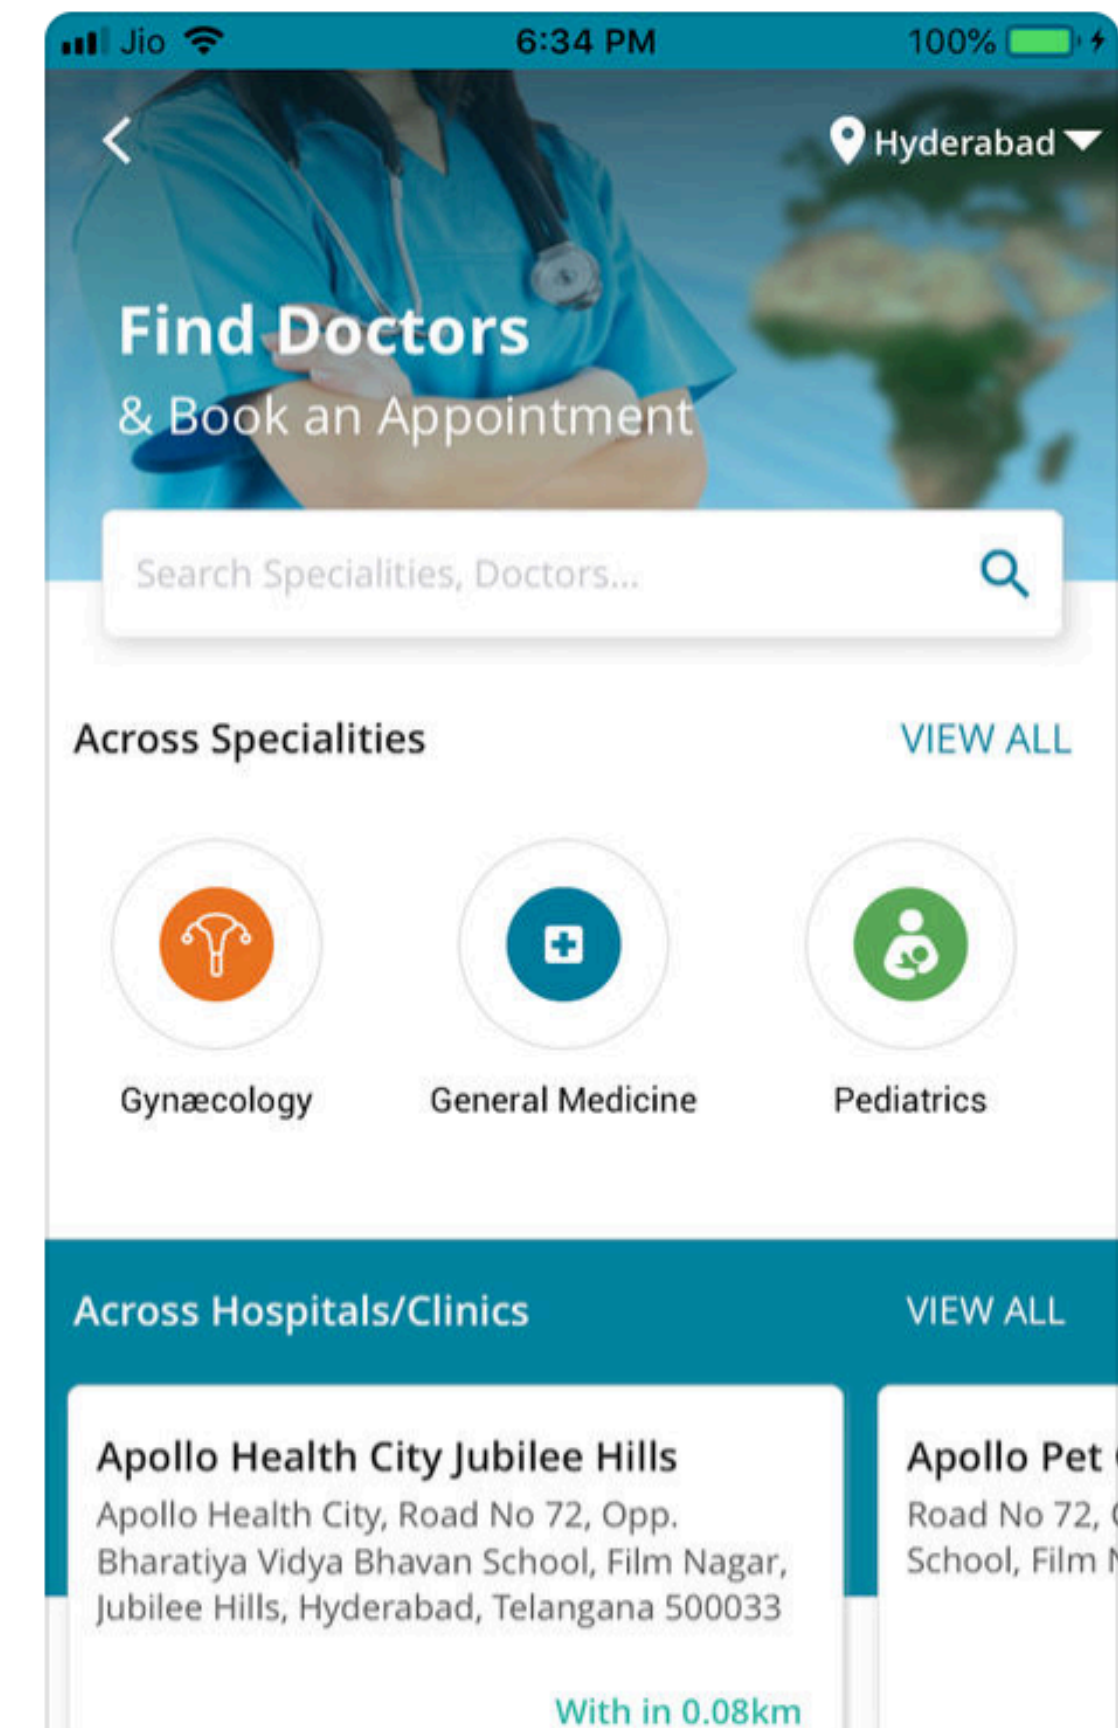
Jio 6:34 PM 100%

Hyderabad

Find Doctors
& Book an Appointment

Search Specialities, Doctors...

Across Specialities VIEW ALL

Gynæcology

General Medicine

Pediatrics

Across Hospitals/Clinics VIEW ALL

Apollo Health City Jubilee Hills
Apollo Health City, Road No 72, Opp. Bharatiya Vidya Bhavan School, Film Nagar, Jubilee Hills, Hyderabad, Telangana 500033

With in 0.08km

Apollo Pet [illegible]
Road No 72, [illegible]
School, Film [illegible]